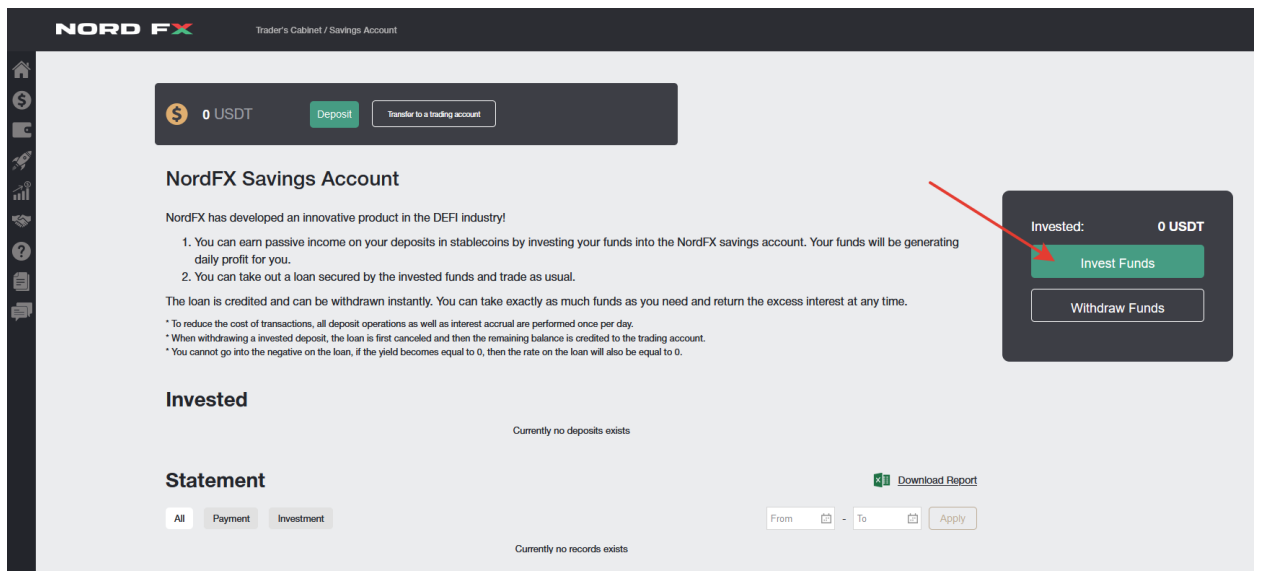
NORD FX

Trader's Cabinet / Savings Account

0 USDT

Deposit

Transfer to a trading account

NordFX Savings Account

NordFX has developed an innovative product in the DEFI industry!

1. You can earn passive income on your deposits in stablecoins by investing your funds into the NordFX savings account. Your funds will be generating daily profit for you.
2. You can take out a loan secured by the invested funds and trade as usual.

The loan is credited and can be withdrawn instantly. You can take exactly as much funds as you need and return the excess interest at any time.

* To reduce the cost of transactions, all deposit operations as well as interest accrual are performed once per day.
* When withdrawing a invested deposit, the loan is first canceled and then the remaining balance is credited to the trading account.
* You cannot go into the negative on the loan, if the yield becomes equal to 0, then the rate on the loan will also be equal to 0.

Invested: 0 USDT

Invest Funds

Withdraw Funds

Invested

Currently no deposits exists

Statement

Download Report

All

Payment

Investment

From

To

Apply

Currently no records exists